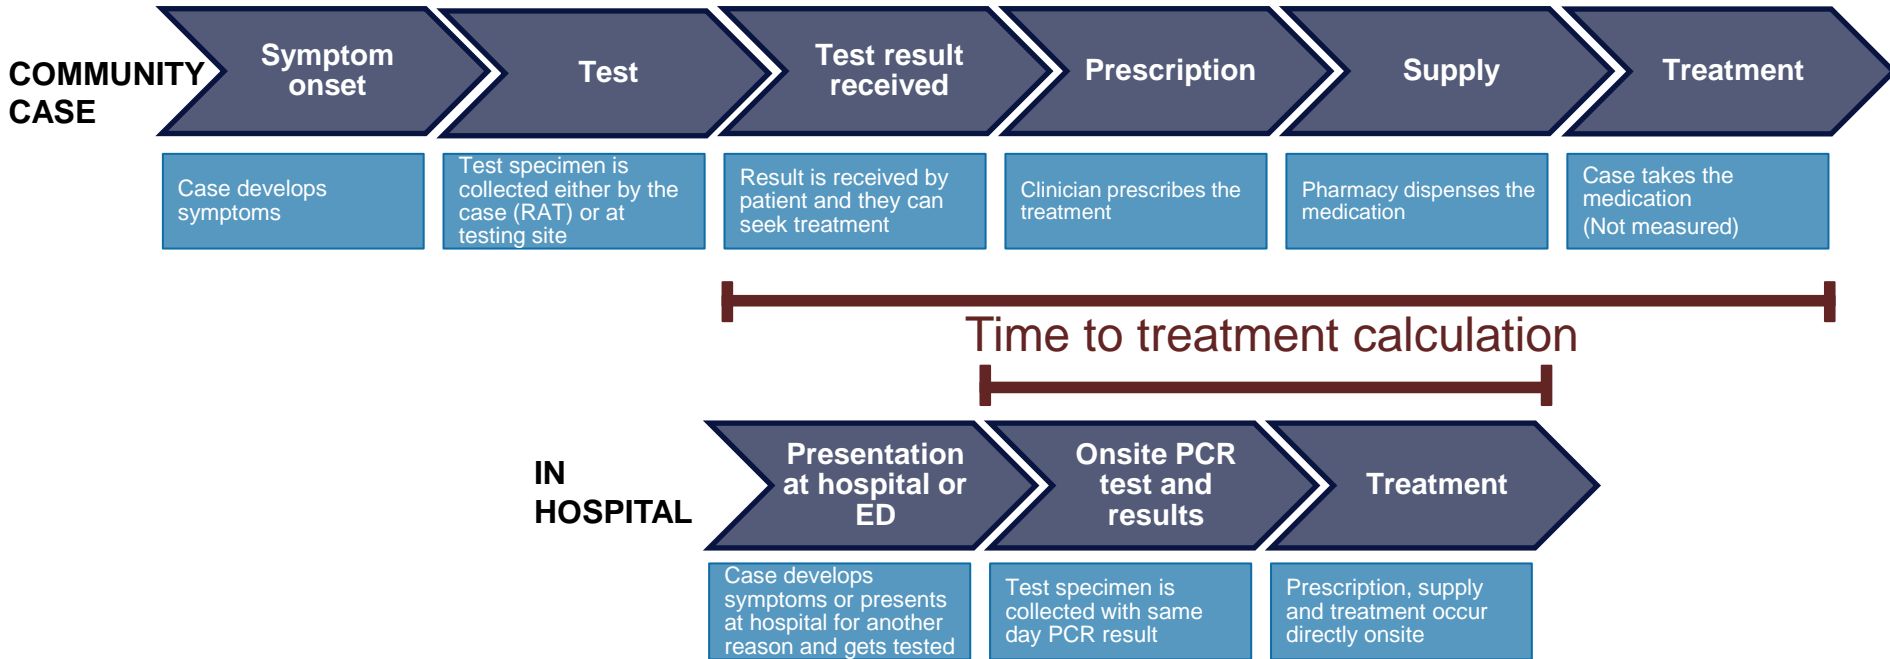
COMMUNITY CASE

Symptom onset

Test

Test result received

Prescription

Supply

Treatment

Case develops symptoms

Test specimen is collected either by the case (RAT) or at testing site

Result is received by patient and they can seek treatment

Clinician prescribes the treatment

Pharmacy dispenses the medication

Case takes the medication
(Not measured)

Time to treatment calculation

IN HOSPITAL

Presentation at hospital or ED

Onsite PCR test and results

Treatment

Case develops symptoms or presents at hospital for another reason and gets tested

Test specimen is collected with same day PCR result

Prescription, supply and treatment occur directly onsite